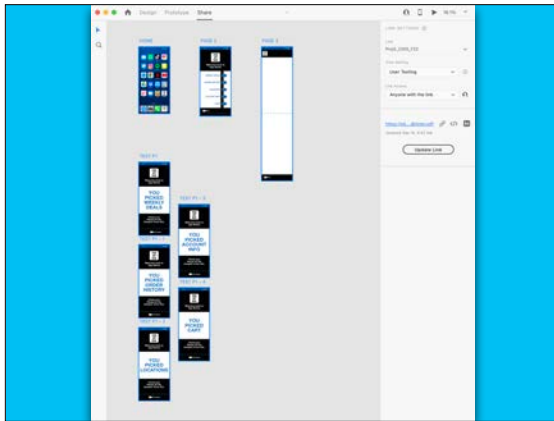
Design Prototype Share

HOME

PAGE 2

PAGE 3

TEST P1

YOU PICKED WEEKLY DEALS

TEST P1 – 2

YOU PICKED ACCOUNT INFO

TEST P1 – 1

YOU PICKED ORDER HISTORY

TEST P1 – 4

YOU PICKED CART

TEST P1 – 3

YOU PICKED LOCATIONS

Link

User Testing

Anyone with the link

https://xd....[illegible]

Update Link